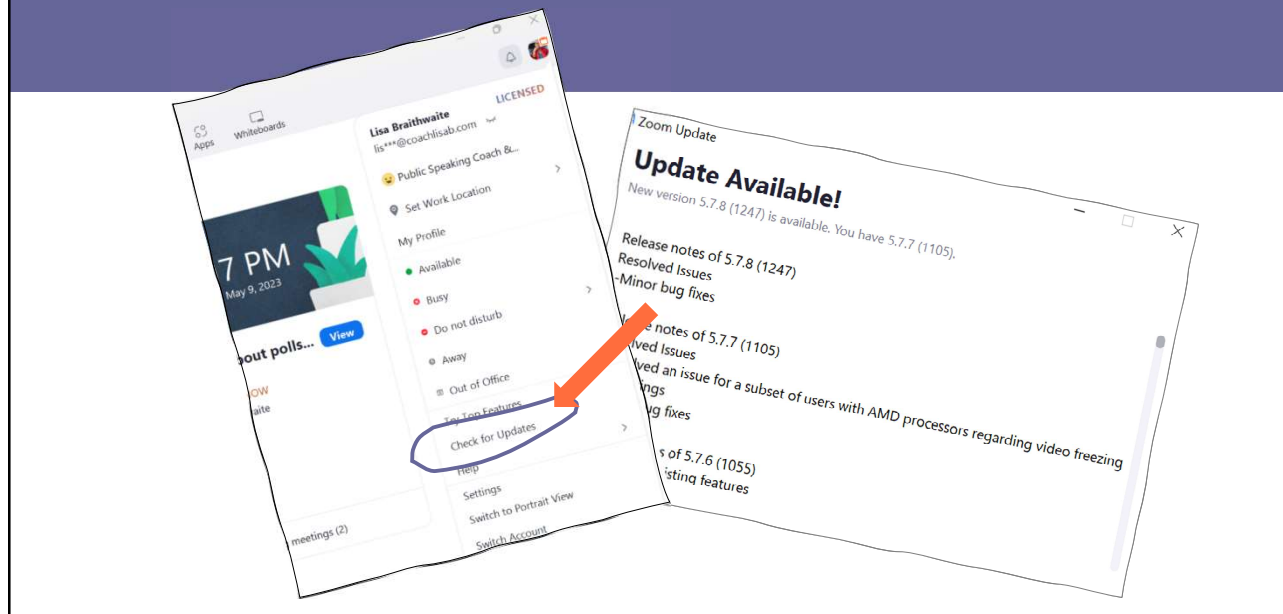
Apps
Whiteboards
LICENSED
Lisa Braithwaite
lis***@coachlisab.com
Public Speaking Coach &...
Set Work Location
My Profile
Available
Busy
Do not disturb
Away
Out of Office
Try Top Features
Check for Updates
Help
Settings
Switch to Portrait View
Switch Account

7 PM
May 9, 2023
out polls...
View
OW
aite
meetings (2)

Zoom Update
Update Available!
New version 5.7.8 (1247) is available. You have 5.7.7 (1105).

Release notes of 5.7.8 (1247)
Resolved Issues
-Minor bug fixes

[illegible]e notes of 5.7.7 (1105)
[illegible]lved Issues
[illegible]ed an issue for a subset of users with AMD processors regarding video freezing
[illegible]ings
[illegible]g fixes

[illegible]s of 5.7.6 (1055)
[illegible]isting features